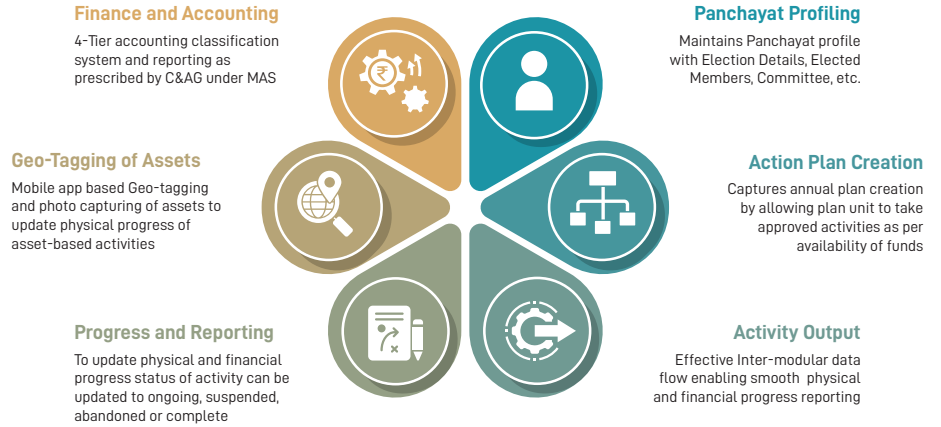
Finance and Accounting

4-Tier accounting classification system and reporting as prescribed by C&AG under MAS

Panchayat Profiling

Maintains Panchayat profile with Election Details, Elected Members, Committee, etc.

Geo-Tagging of Assets

Mobile app based Geo-tagging and photo capturing of assets to update physical progress of asset-based activities

Action Plan Creation

Captures annual plan creation by allowing plan unit to take approved activities as per availability of funds

Progress and Reporting

To update physical and financial progress status of activity can be updated to ongoing, suspended, abandoned or complete

Activity Output

Effective Inter-modular data flow enabling smooth physical and financial progress reporting